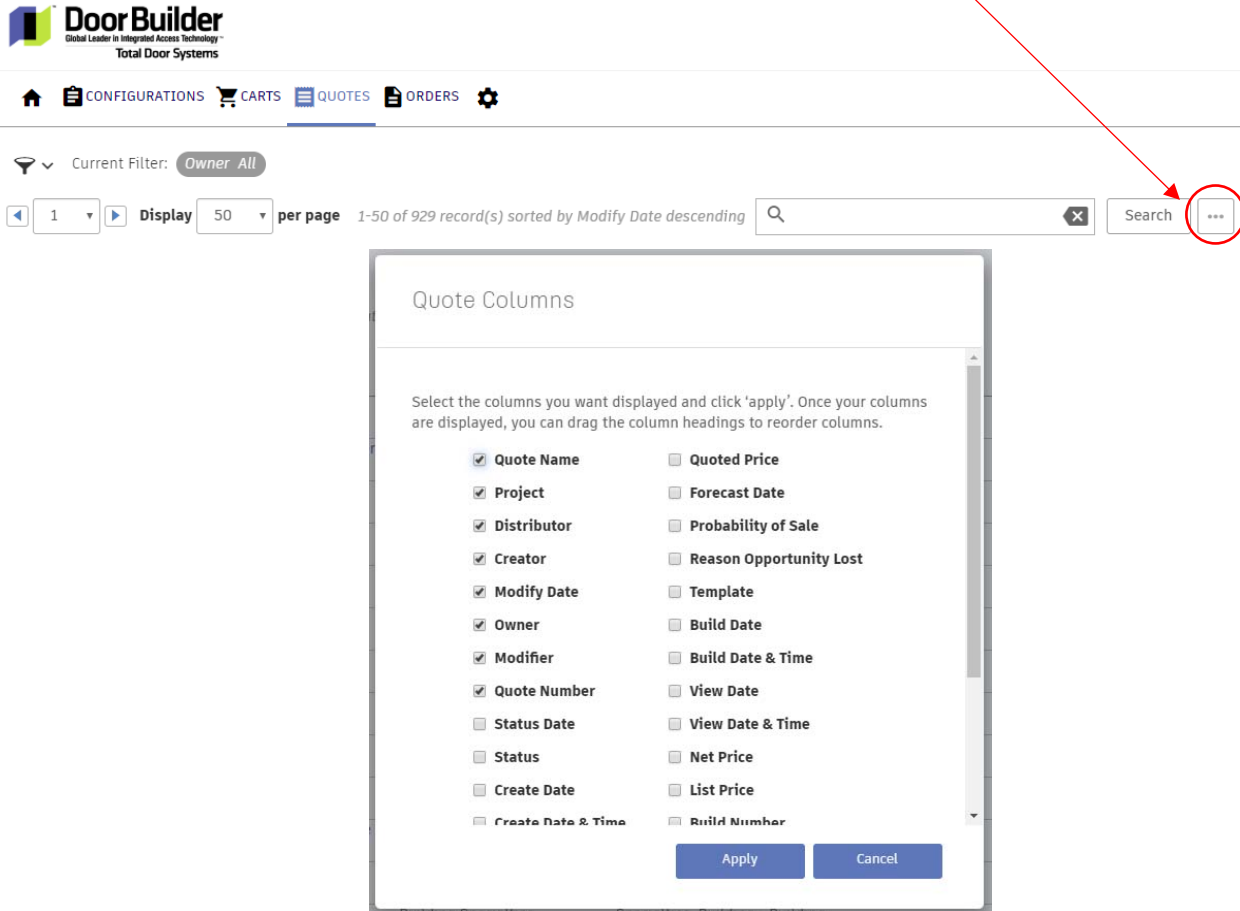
Door Builder
Global Leader in Integrated Access Technology™
Total Door Systems

CONFIGURATIONS CARTS QUOTES ORDERS

Current Filter: Owner All

1 Display 50 per page 1-50 of 929 record(s) sorted by Modify Date descending Search ...

Quote Columns

Select the columns you want displayed and click 'apply'. Once your columns are displayed, you can drag the column headings to reorder columns.

Quote Name
Project
Distributor
Creator
Modify Date
Owner
Modifier
Quote Number
Status Date
Status
Create Date
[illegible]

Quoted Price
Forecast Date
Probability of Sale
Reason Opportunity Lost
Template
Build Date
Build Date & Time
View Date
View Date & Time
Net Price
List Price
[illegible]

Apply Cancel